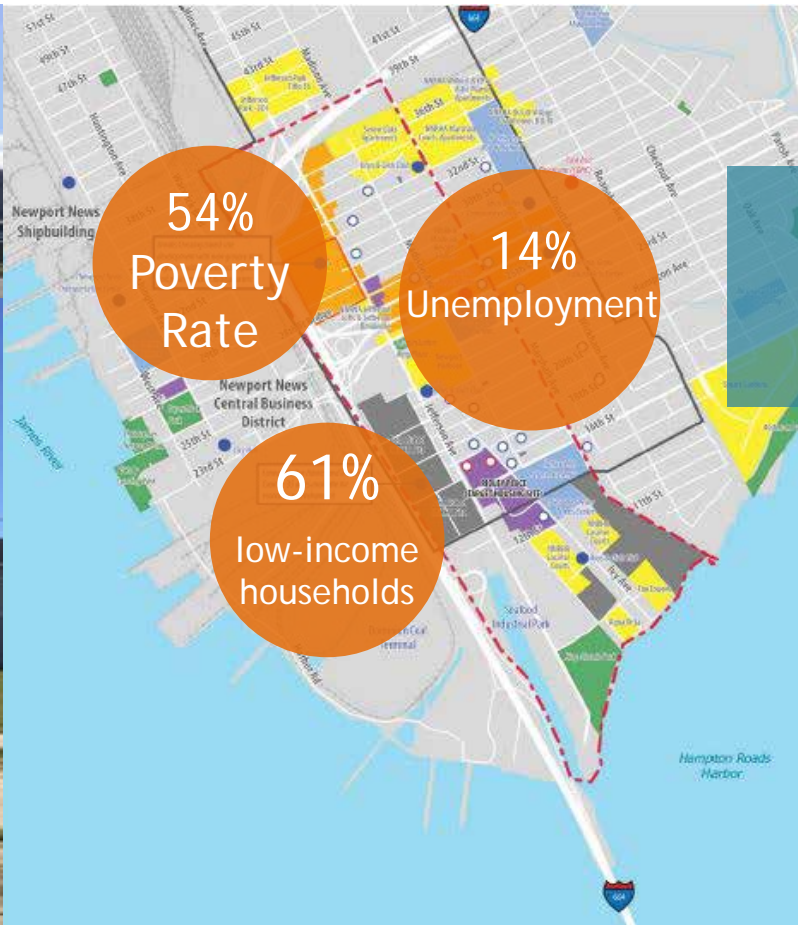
54%
Poverty
Rate

14%
Unemployment

61%
low-income
households

51st St
49th St
47th St
45th St
41st St
39th St
36th St
32nd St
35th St
23rd St
16th St
14th St
11th St
12th St
Huntington Ave
Madison Ave
Jefferson Ave
Chestnut Ave
Ivy Ave
Newport News
Shipbuilding
Newport News
Central Business
District
James River
Seafood
Industrial Park
Hampton Roads
Harbor
Terminal
664